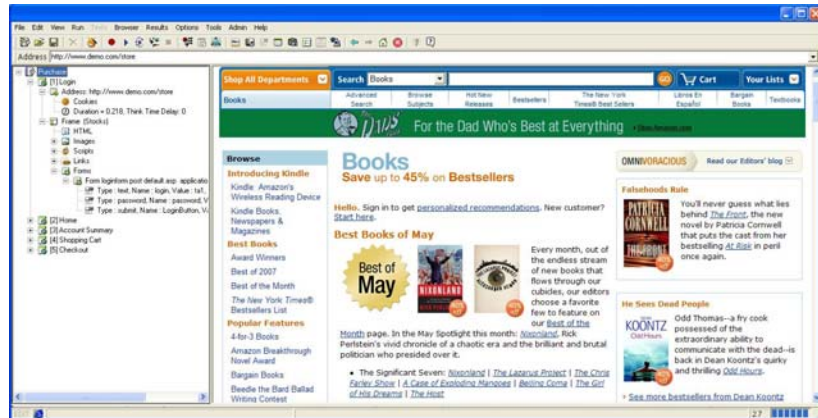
File Edit View Run Tools Browser Results Options Tools Admin Help

Address http://www.demo.com/store

Purchase
[1] Login
Address: http://www.demo.com/store
Cookies
Duration = 0.218, Think Time Delay: 0
Frame (Stocks)
HTML
Images
Scripts
Links
Forms
Form loginform post default.asp: applicatio
Type : text, Name : login, Value : la1,
Type : password, Name : password, V
Type : submit, Name : LoginButton, V
[2] Home
[3] Account Summary
[4] Shopping Cart
[5] Checkout

Shop All Departments
Search Books
GO
Cart
Your Lists
Books
Advanced Search
Browse Subjects
Hot New Releases
Bestsellers
The New York Times® Best Sellers
Libros En Español
Bargain Books
Textbooks

For the Dad Who's Best at Everything

Browse
Introducing Kindle
Kindle: Amazon's Wireless Reading Device
Kindle Books, Newspapers & Magazines
Best Books
Award Winners
Best of 2007
Best of the Month
The New York Times® Bestsellers List
Popular Features
4-for-3 Books
Amazon Breakthrough Novel Award
Bargain Books
Beedle the Bard Ballad Writing Contest

Books
Save up to 45% on Bestsellers

Hello. Sign in to get personalized recommendations. New customer? Start here.

Best Books of May

Best of May

Every month, out of the endless stream of new books that flows through our cubicles, our editors choose a favorite few to feature on our Best of the Month page. In the May Spotlight this month: Nixonland, Rick Perlstein's vivid chronicle of a chaotic era and the brilliant and brutal politician who presided over it.

• The Significant Seven: Nixonland | The Lazarus Project | The Chris Farley Show | A Case of Exploding Mangoes | Beijing Coma | The Girl of His Dreams | The Host

OMNIVORACIOUS Read our Editors' blog

Falsehoods Rule
PATRICIA CORNWELL
You'll never guess what lies behind The Front, the new novel by Patricia Cornwell that puts the cast from her bestselling At Risk in peril once again.

He Sees Dead People
KOONTZ Odd Hours
Odd Thomas--a fry cook possessed of the extraordinary ability to communicate with the dead--is back in Dean Koontz's quirky and thrilling Odd Hours.

• See more bestsellers from Dean Koontz

27